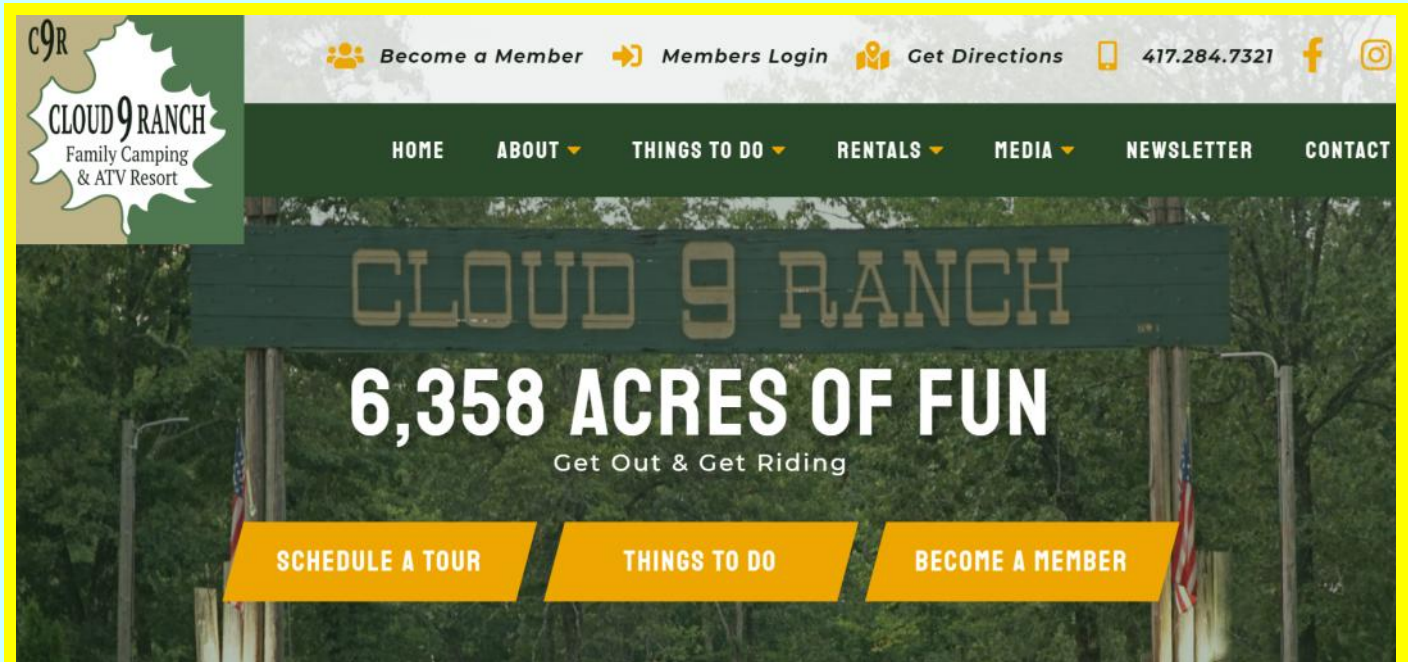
C9R
CLOUD 9 RANCH
Family Camping
& ATV Resort

Become a Member  Members Login  Get Directions  417.284.7321

HOME  ABOUT  THINGS TO DO  RENTALS  MEDIA  NEWSLETTER  CONTACT

CLOUD 9 RANCH

6,358 ACRES OF FUN
Get Out & Get Riding

SCHEDULE A TOUR  THINGS TO DO  BECOME A MEMBER